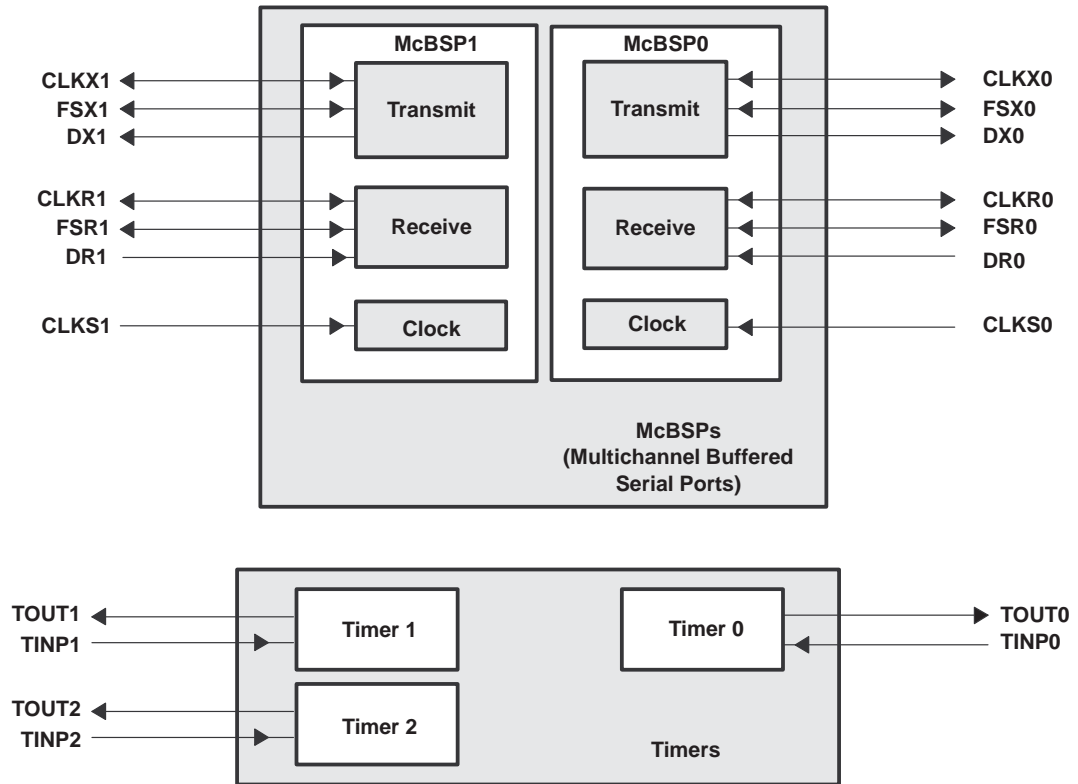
McBSP1

McBSP0

CLKX1

FSX1

DX1

Transmit

Transmit

CLKX0

FSX0

DX0

CLKR1

FSR1

DR1

Receive

Receive

CLKR0

FSR0

DR0

CLKS1

Clock

Clock

CLKS0

McBSPs
(Multichannel Buffered
Serial Ports)

TOUT1

TINP1

Timer 1

Timer 0

TOUT0

TINP0

TOUT2

TINP2

Timer 2

Timers